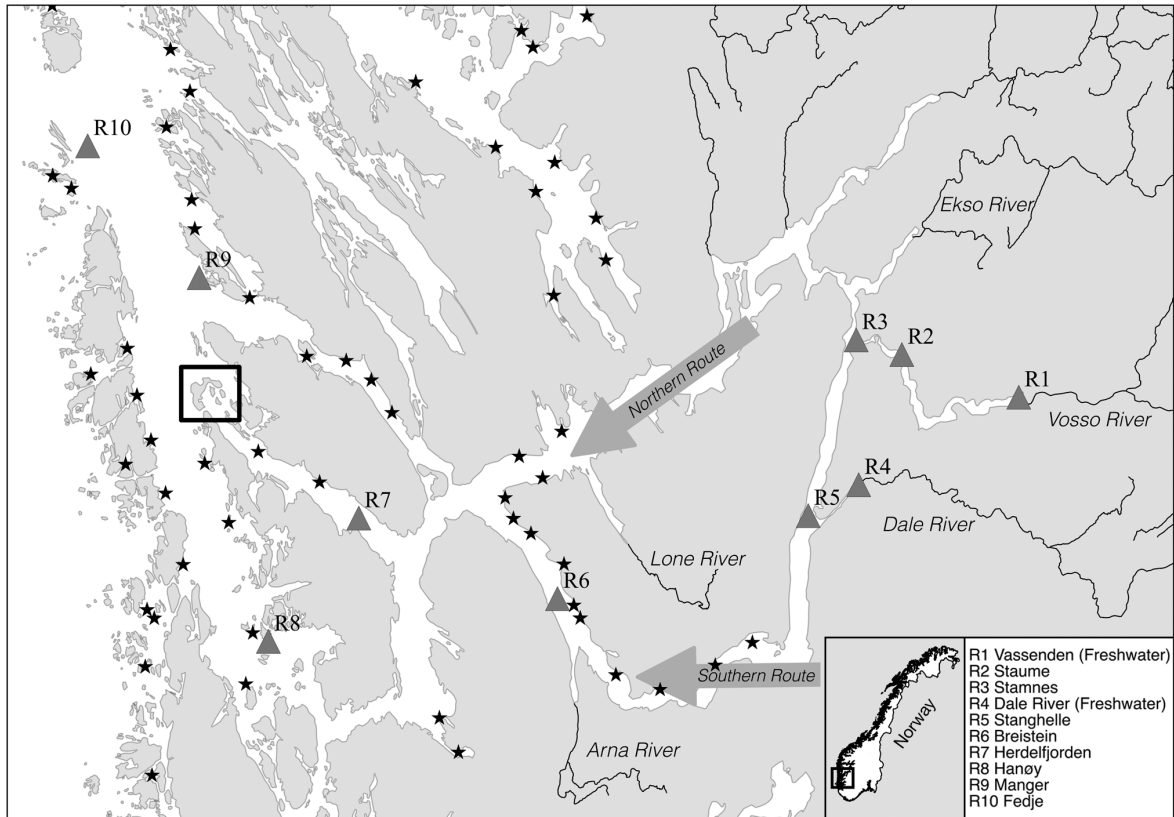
R10

R9

R3

R2

R1

Ekso River

Northern Route

Vosso River

R4

R5

Dale River

R7

R6

Lone River

R8

Southern Route

Arna River

Norway

R1 Vassenden (Freshwater)
R2 Staume
R3 Stamnes
R4 Dale River (Freshwater)
R5 Stanghelle
R6 Breistein
R7 Herdelfjorden
R8 Hanøy
R9 Manger
R10 Fedje